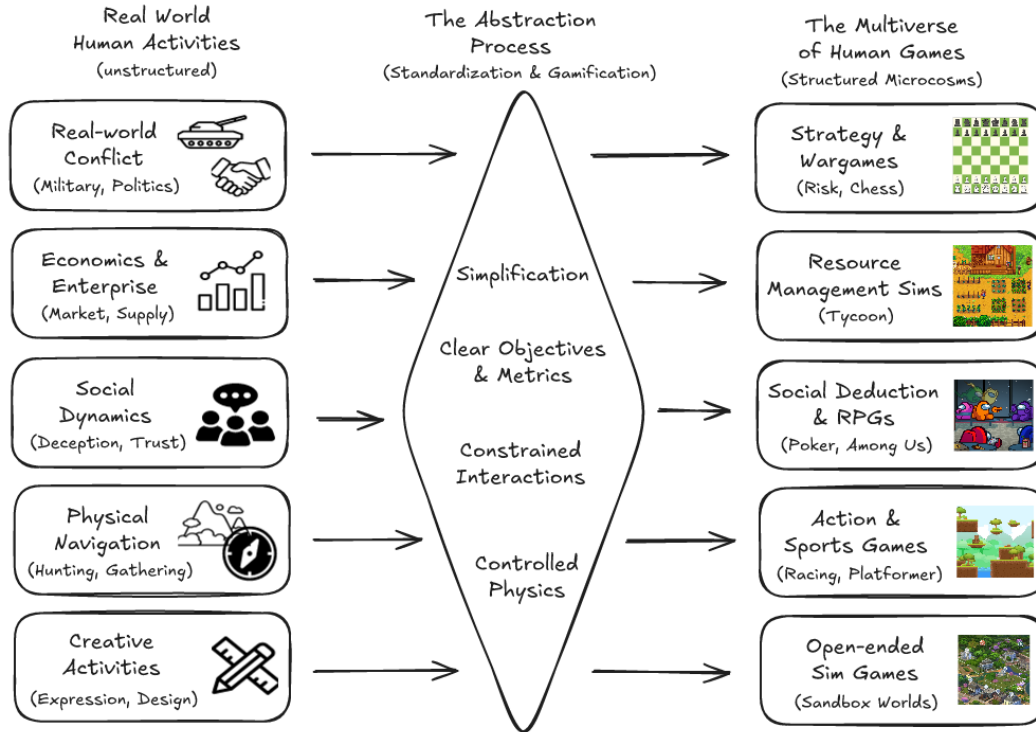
Real World Human Activities
(unstructured)

The Abstraction Process
(Standardization & Gamification)

The Multiverse of Human Games
(Structured Microcosms)

Real-world Conflict
(Military, Politics)

Economics & Enterprise
(Market, Supply)

Social Dynamics
(Deception, Trust)

Physical Navigation
(Hunting, Gathering)

Creative Activities
(Expression, Design)

Simplification

Clear Objectives & Metrics

Constrained Interactions

Controlled Physics

Strategy & Wargames
(Risk, Chess)

Resource Management Sims
(Tycoon)

Social Deduction & RPGs
(Poker, Among Us)

Action & Sports Games
(Racing, Platformer)

Open-ended Sim Games
(Sandbox Worlds)